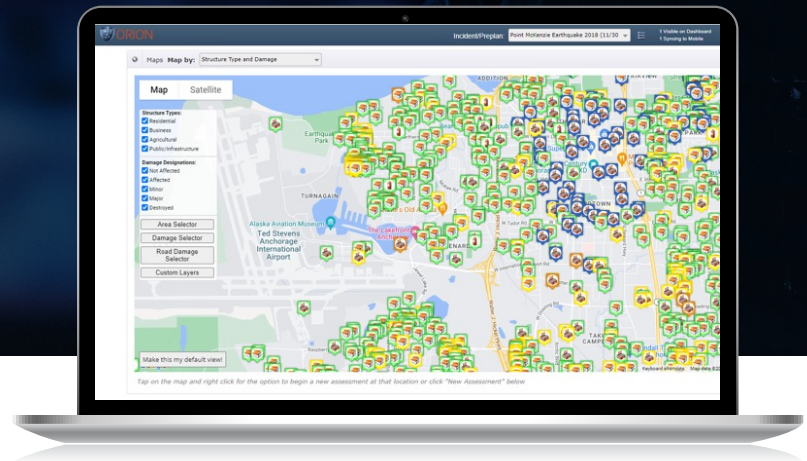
ORION

Incident/Preplan: Point McKenzie Earthquake 2018 (11/30

1 Visible on Dashboard
1 Syncing to Mobile

Maps Map by: Structure Type and Damage

Map Satellite

Structure Types:
Residential
Business
Agricultural
Public/Infrastructure

Damage Designations:
Not Affected
Affected
Minor
Major
Destroyed

Area Selector
Damage Selector
Road Damage Selector
Custom Layers

Earthquake Park
TURNAGAIN
Alaska Aviation Museum
Ted Stevens Anchorage International Airport
ADDITION
DOWN
Make this my default view!
Keyboard shortcuts Map data ©2

Tap on the map and right click for the option to begin a new assessment at that location or click "New Assessment" below